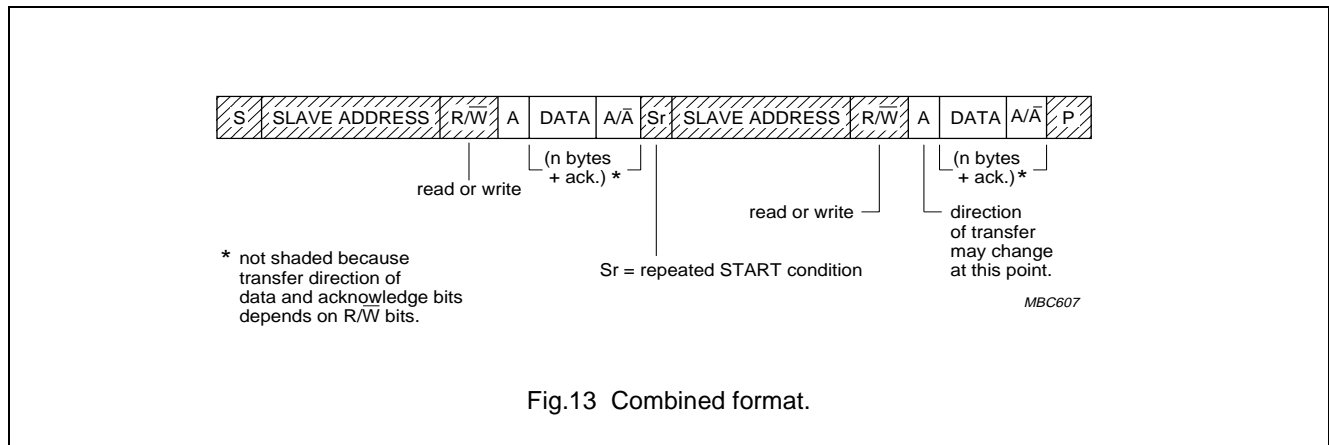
S SLAVE ADDRESS $R/\overline{W}$ A DATA $A/\overline{A}$ Sr SLAVE ADDRESS $R/\overline{W}$ A DATA $A/\overline{A}$ P

(n bytes + ack.) *

read or write

(n bytes + ack.) *

read or write

direction of transfer may change at this point.

* not shaded because transfer direction of data and acknowledge bits depends on $R/\overline{W}$ bits.

Sr = repeated START condition

MBC607

Fig.13 Combined format.